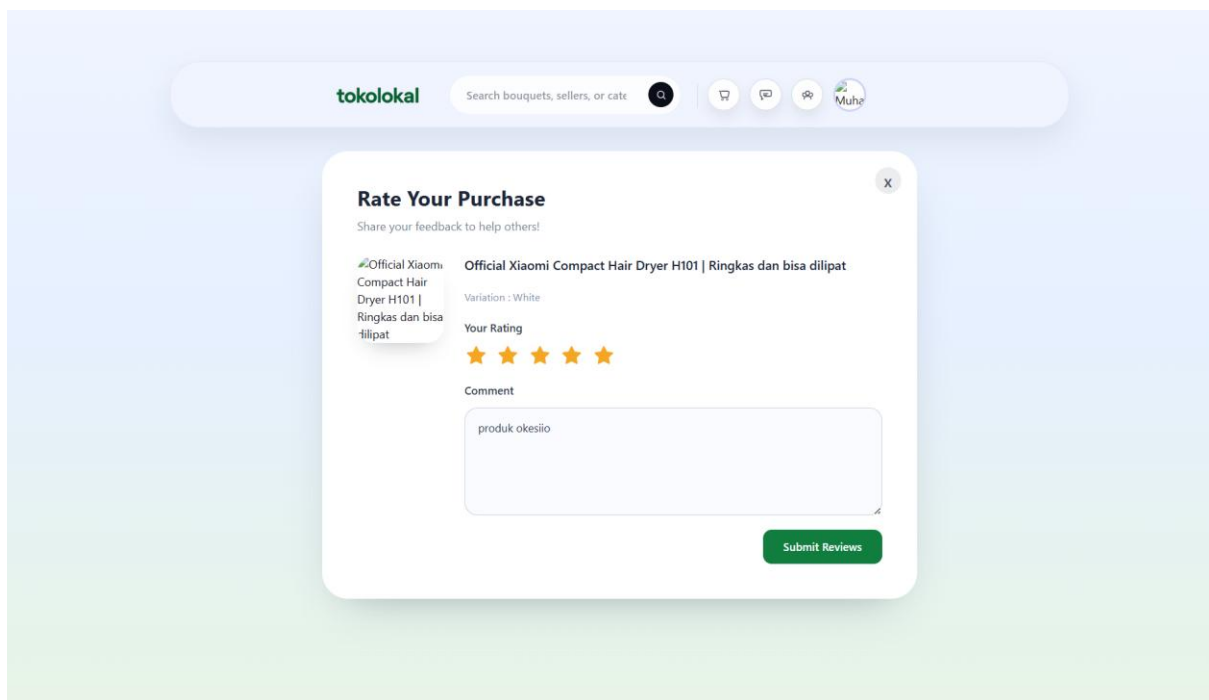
tokolokal

Search bouquets, sellers, or cate

Muha

x

Rate Your Purchase

Share your feedback to help others!

Official Xiaomi Compact Hair Dryer H101 | Ringkas dan bisa dilipat

Official Xiaomi Compact Hair Dryer H101 | Ringkas dan bisa dilipat

Variation : White

Your Rating

Comment

produk okesiio

Submit Reviews